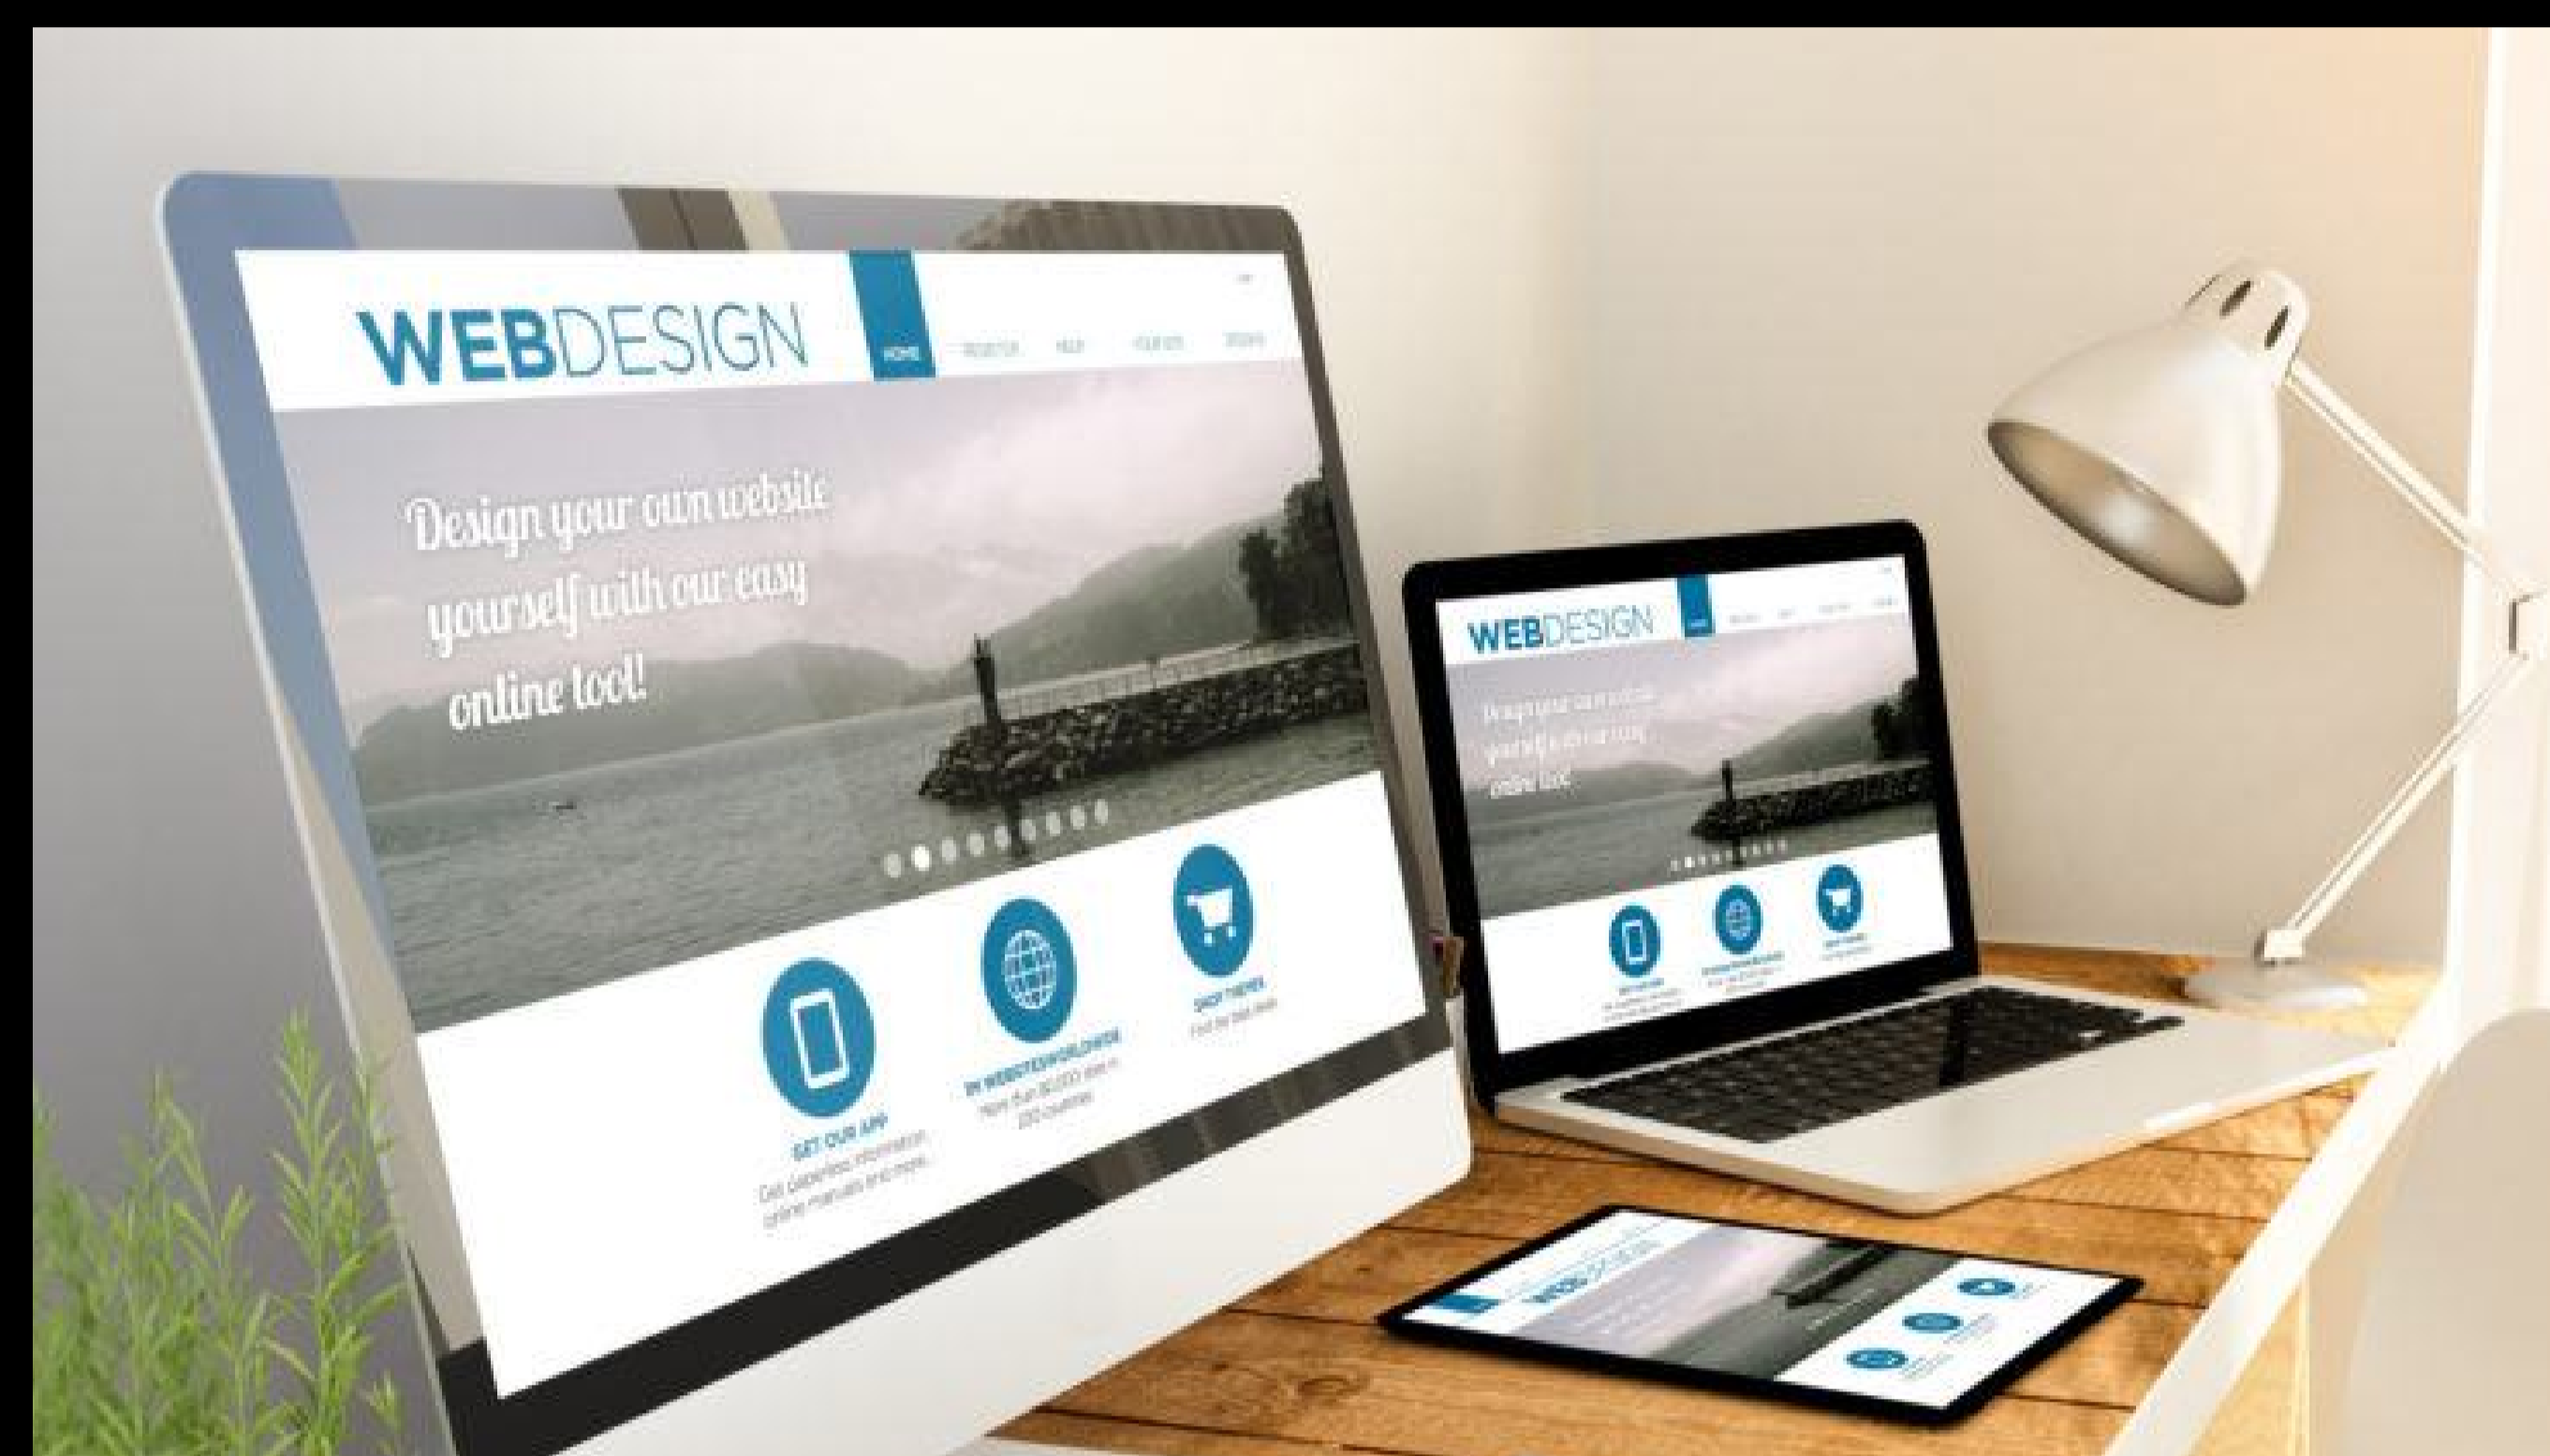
WEBDESIGN

HOME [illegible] HELP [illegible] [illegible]

Design your own website yourself with our easy online tool!

GET OUR APP
Get paperless information online manuals and more...

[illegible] WEBSITES WORLDWIDE
More than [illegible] sites in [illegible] countries

SHOP THEMES
Find the best deals

WEBDESIGN

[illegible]

WEBDESIGN